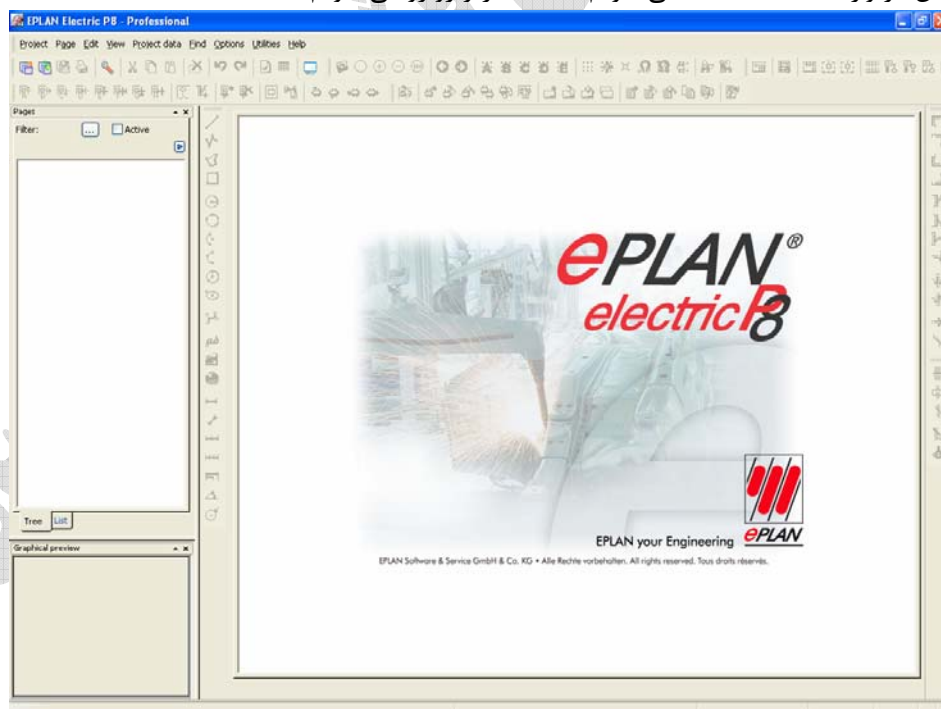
EPLAN Electric P8 - Professional

Project Page Edit View Project data Find Options Utilities Help

Pages

Filter: ... Active

Tree List

Graphical preview

ePLAN®
electric P8

EPLAN your Engineering ePLAN

EPLAN Software & Service GmbH & Co. KG • Alle Rechte vorbehalten. All rights reserved. Tous droits réservés.